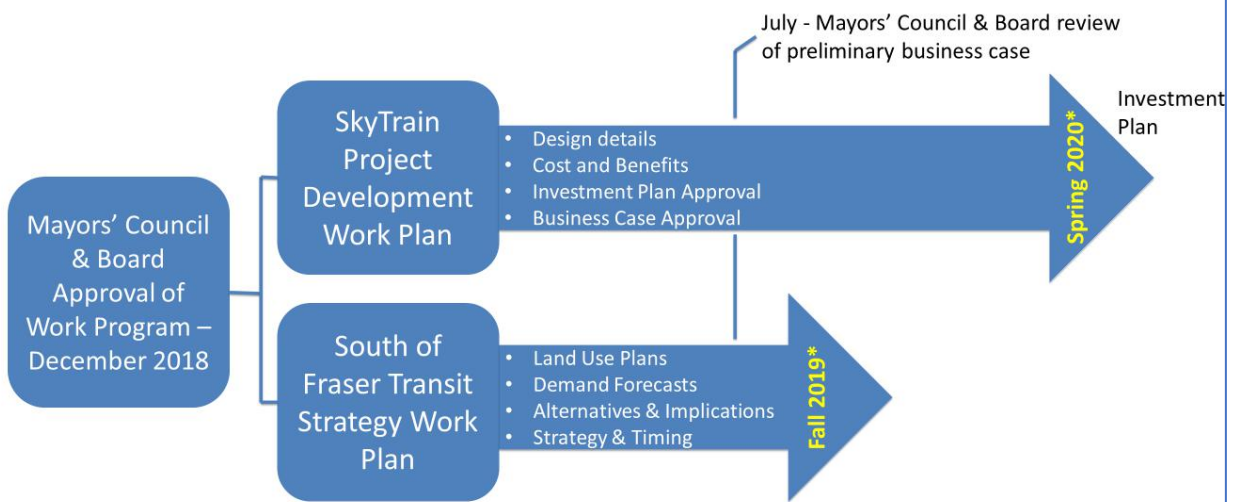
Mayors' Council & Board Approval of Work Program – December 2018

SkyTrain Project Development Work Plan

• Design details
• Cost and Benefits
• Investment Plan Approval
• Business Case Approval

July - Mayors' Council & Board review of preliminary business case

Spring 2020*

Investment Plan

South of Fraser Transit Strategy Work Plan

• Land Use Plans
• Demand Forecasts
• Alternatives & Implications
• Strategy & Timing

Fall 2019*